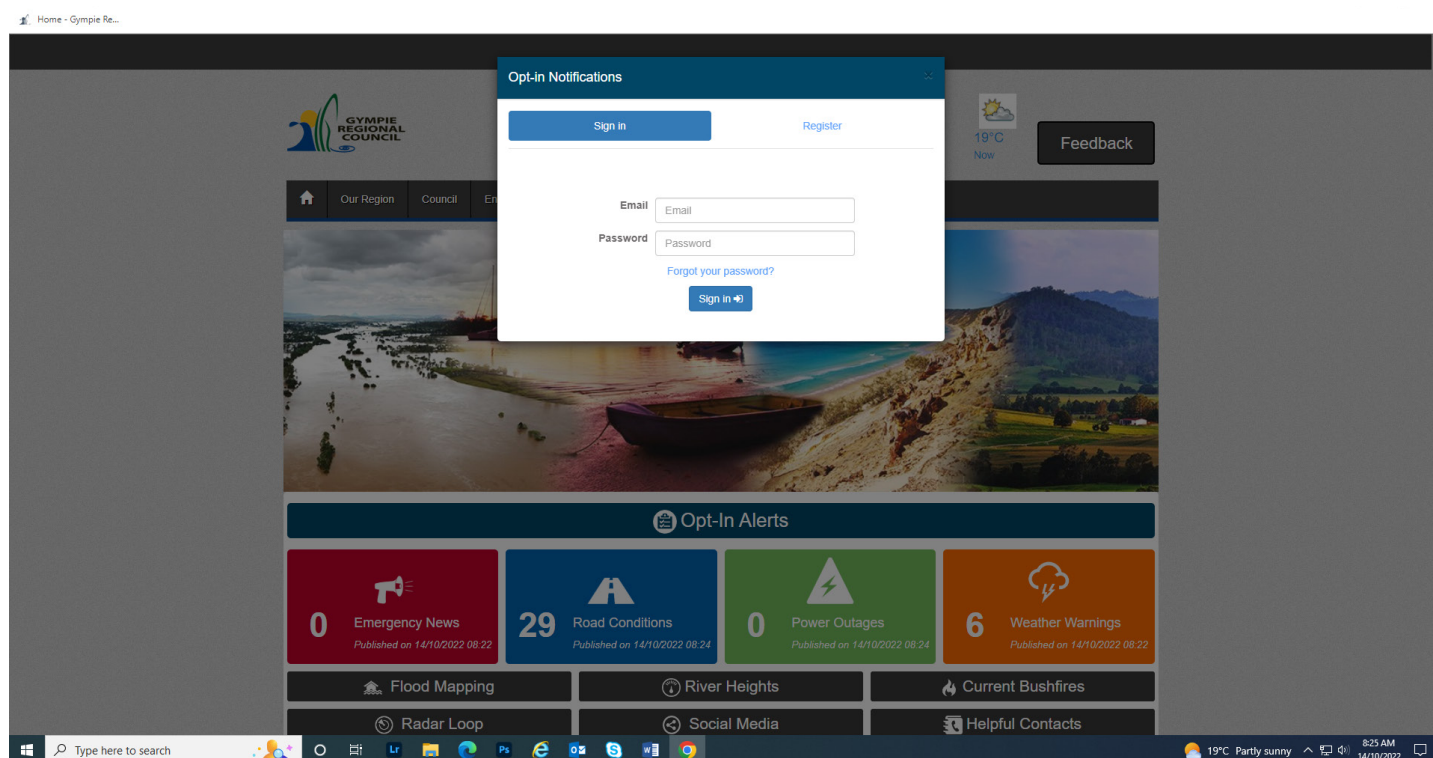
Home - Gympie Re...

GYMPIE REGIONAL COUNCIL

19°C
Now

Feedback

Our Region
Council
En

Opt-in Notifications

×

Sign in
Register

Email
Email
Password
Password
Forgot your password?
Sign in

Opt-In Alerts

0
Emergency News
Published on 14/10/2022 08:22

29
Road Conditions
Published on 14/10/2022 08:24

0
Power Outages
Published on 14/10/2022 08:24

6
Weather Warnings
Published on 14/10/2022 08:22

Flood Mapping
River Heights
Current Bushfires
Radar Loop
Social Media
Helpful Contacts

Type here to search
19°C Partly sunny
8:25 AM
14/10/2022